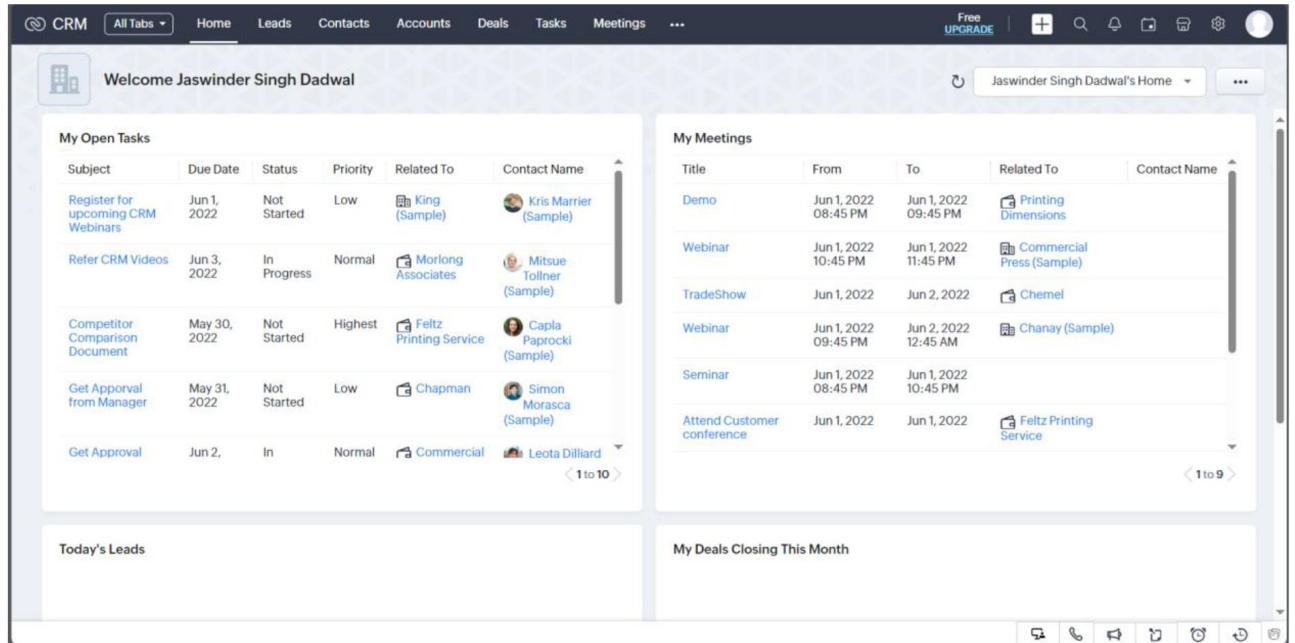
CRM All Tabs Home Leads Contacts Accounts Deals Tasks Meetings ···

Free UPGRADE

Welcome Jaswinder Singh Dadwal

Jaswinder Singh Dadwal's Home ···

My Open Tasks

| Subject | Due Date | Status | Priority | Related To | Contact Name |
|---|---|---|---|---|---|
| Register for upcoming CRM Webinars | Jun 1, 2022 | Not Started | Low | King (Sample) | Kris Marrier (Sample) |
| Refer CRM Videos | Jun 3, 2022 | In Progress | Normal | Morlong Associates | Mitsue Tollner (Sample) |
| Competitor Comparison Document | May 30, 2022 | Not Started | Highest | Feltz Printing Service | Capla Paprocki (Sample) |
| Get Apporval from Manager | May 31, 2022 | Not Started | Low | Chapman | Simon Morasca (Sample) |
| Get Approval | Jun 2, | In | Normal | Commercial | Leota Dilliard |

1 to 10

My Meetings

| Title | From | To | Related To | Contact Name |
|---|---|---|---|---|
| Demo | Jun 1, 2022 08:45 PM | Jun 1, 2022 09:45 PM | Printing Dimensions | |
| Webinar | Jun 1, 2022 10:45 PM | Jun 1, 2022 11:45 PM | Commercial Press (Sample) | |
| TradeShow | Jun 1, 2022 | Jun 2, 2022 | Chemel | |
| Webinar | Jun 1, 2022 09:45 PM | Jun 2, 2022 12:45 AM | Chanay (Sample) | |
| Seminar | Jun 1, 2022 08:45 PM | Jun 1, 2022 10:45 PM | | |
| Attend Customer conference | Jun 1, 2022 | Jun 1, 2022 | Feltz Printing Service | |

1 to 9

Today's Leads

My Deals Closing This Month